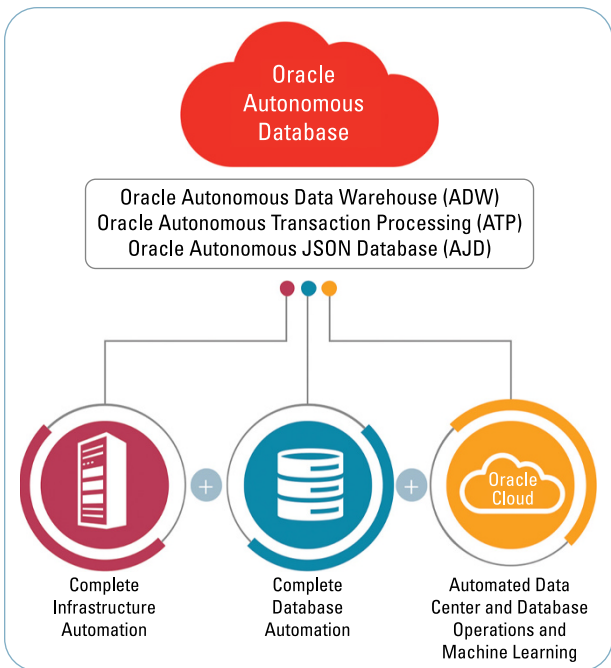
Oracle Autonomous Database

Oracle Autonomous Data Warehouse (ADW)
Oracle Autonomous Transaction Processing (ATP)
Oracle Autonomous JSON Database (AJD)

+

+

Oracle Cloud

Complete Infrastructure Automation

Complete Database Automation

Automated Data Center and Database Operations and Machine Learning